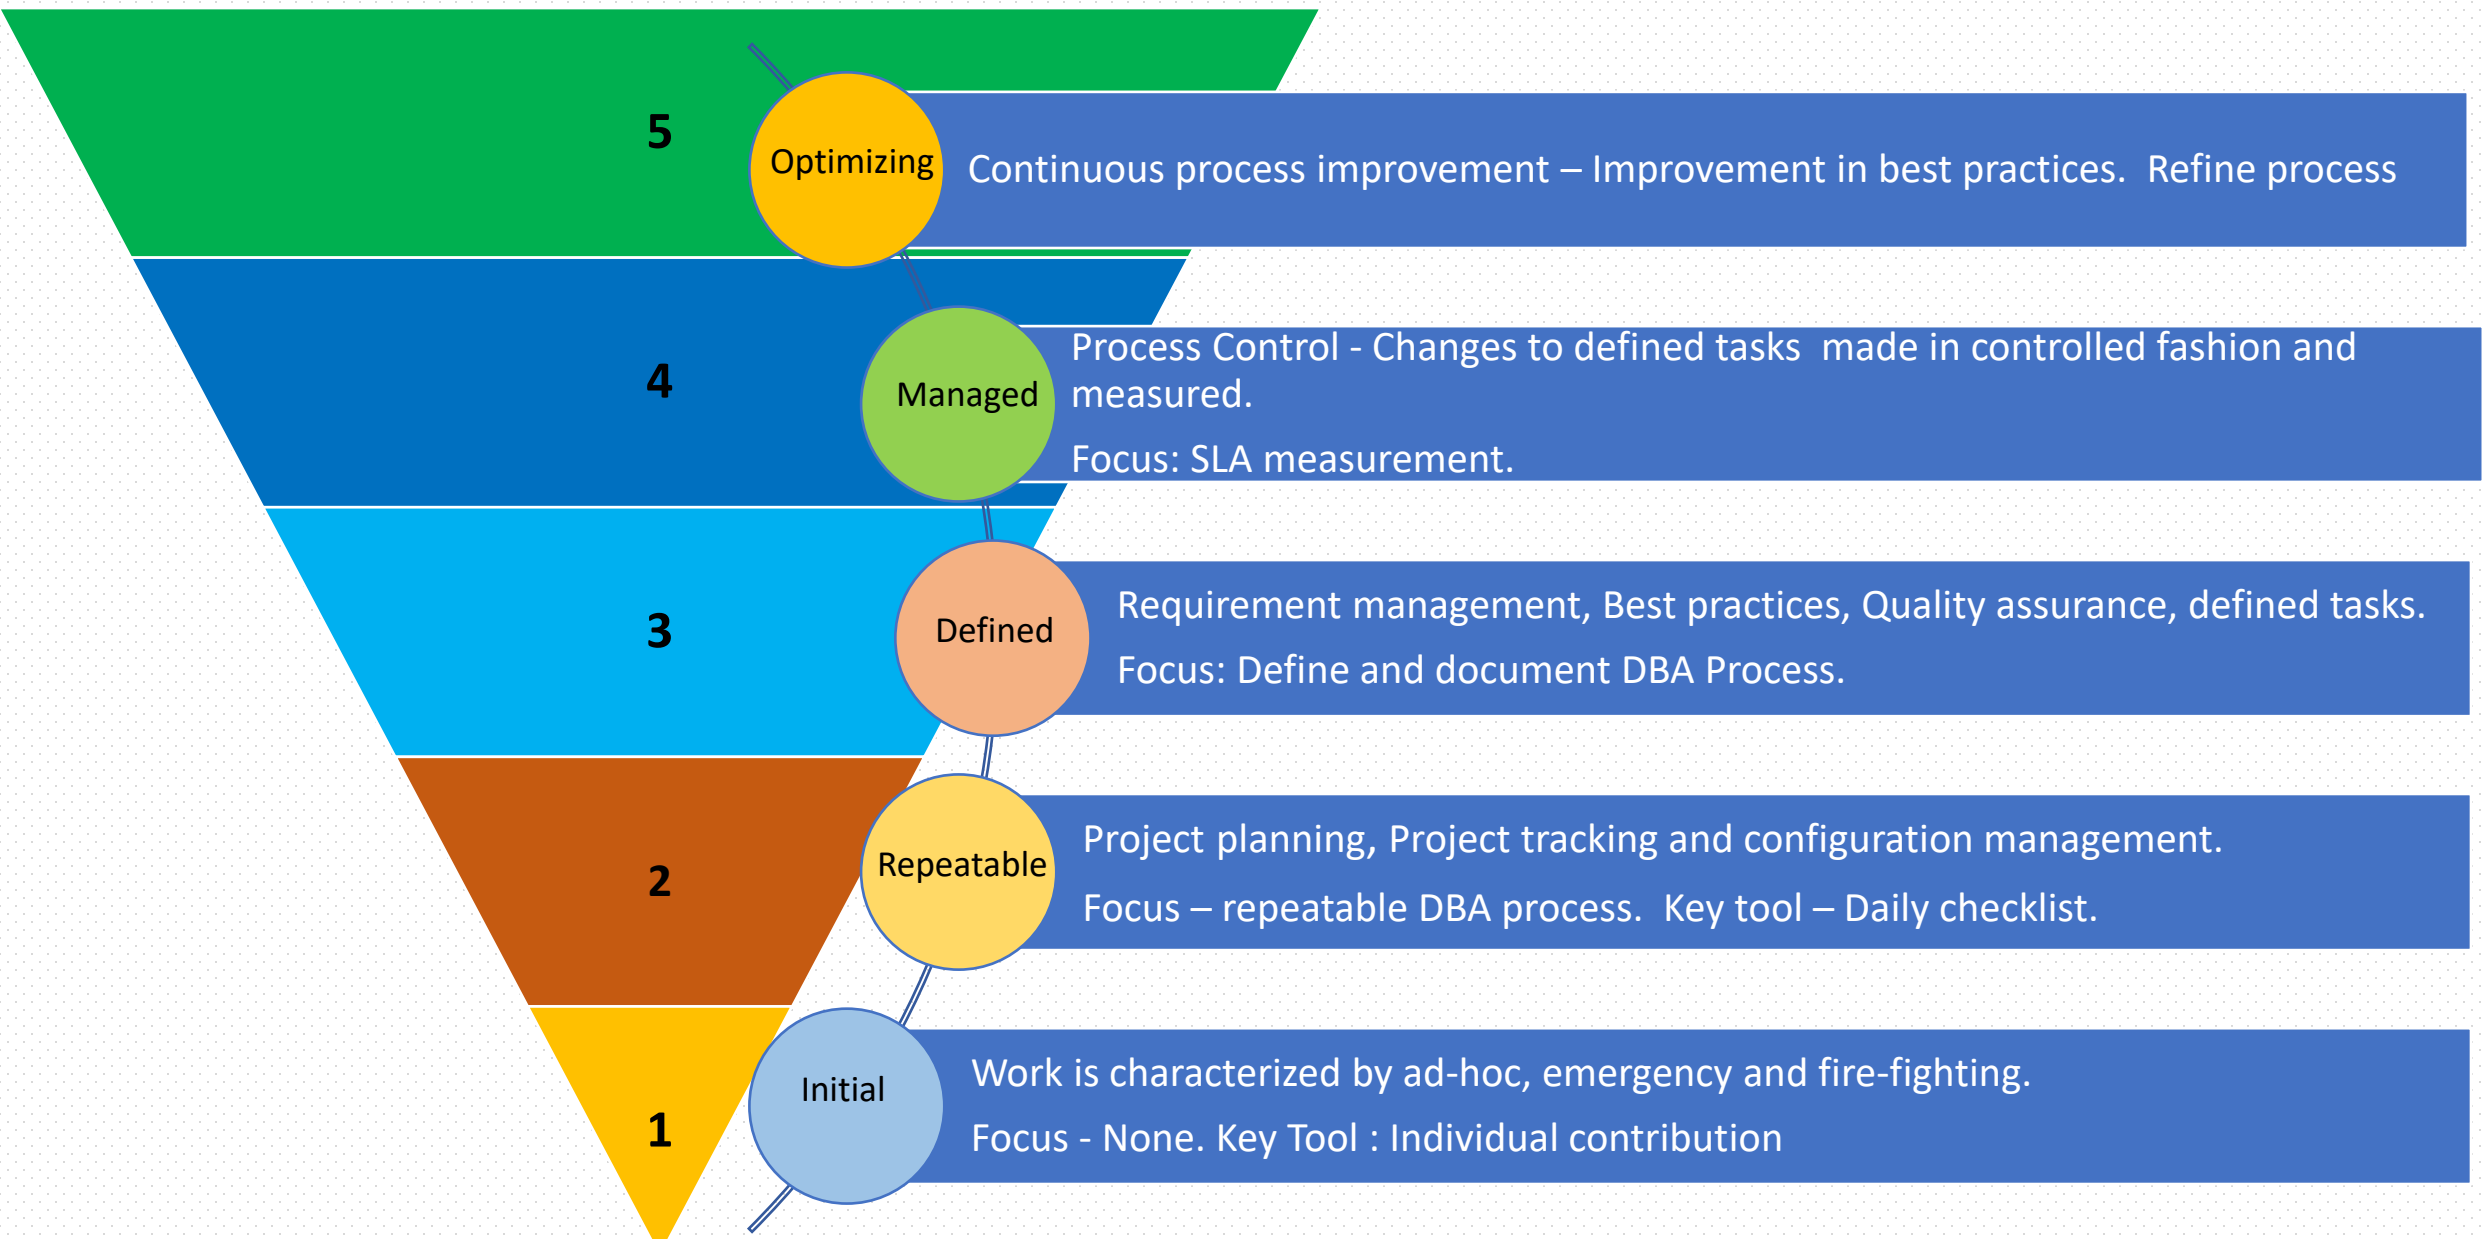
5

Optimizing

Continuous process improvement – Improvement in best practices. Refine process

4

Managed

Process Control - Changes to defined tasks made in controlled fashion and measured.

Focus: SLA measurement.

3

Defined

Requirement management, Best practices, Quality assurance, defined tasks.

Focus: Define and document DBA Process.

2

Repeatable

Project planning, Project tracking and configuration management.

Focus – repeatable DBA process. Key tool – Daily checklist.

1

Initial

Work is characterized by ad-hoc, emergency and fire-fighting.

Focus - None. Key Tool : Individual contribution